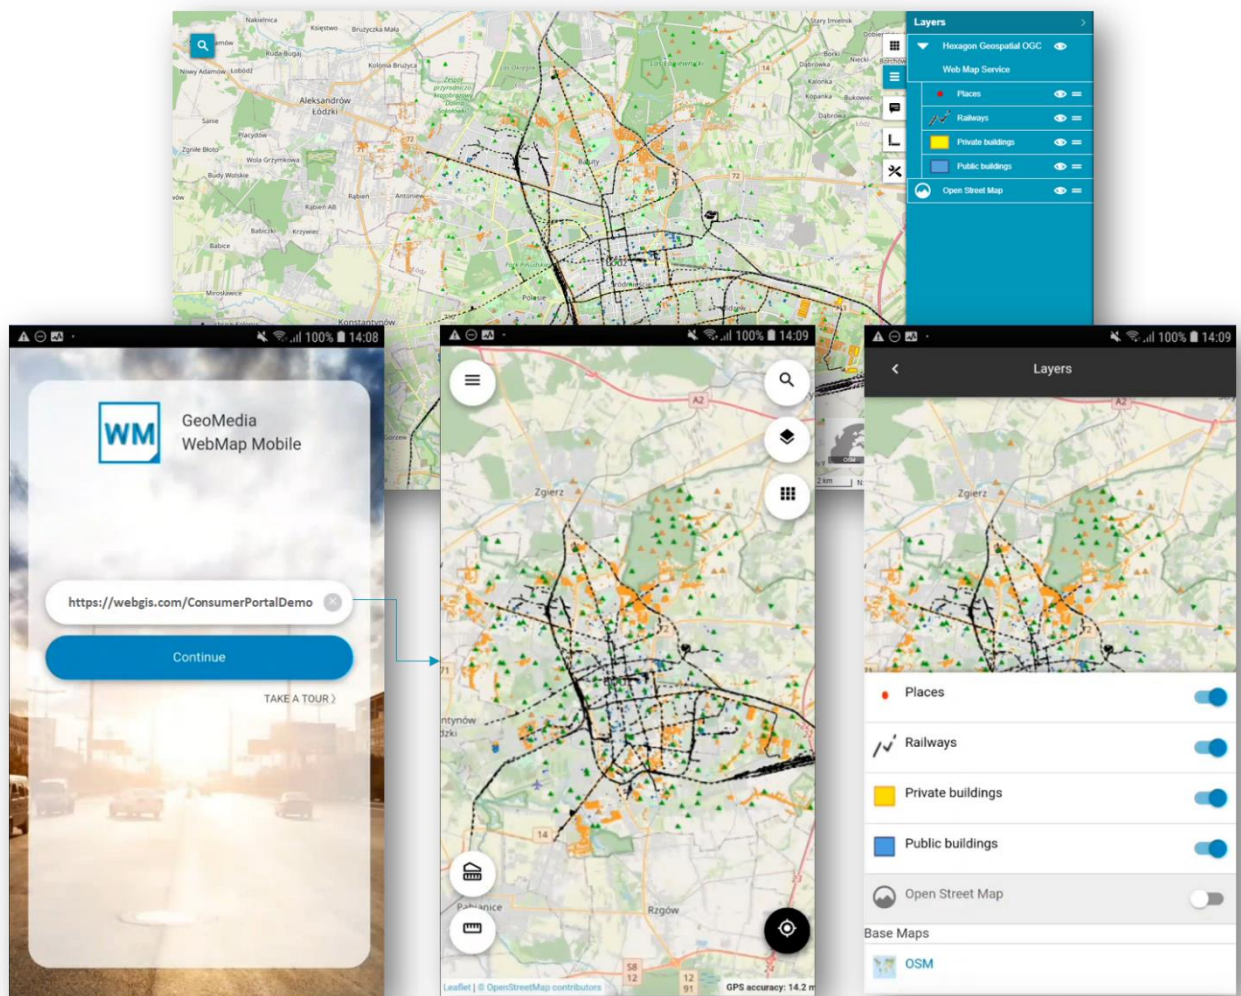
Layers

Hexagon Geospatial OGC Web Map Service

Places

Railways

Private buildings

Public buildings

Open Street Map

Aleksandrów Łódzki

100% 14:08

WM

GeoMedia WebMap Mobile

https://webgis.com/ConsumerPortalDemo

Continue

TAKE A TOUR

100% 14:09

Zgierz

Pabianice

Rzgów

Leaflet | © OpenStreetMap contributors

GPS accuracy: 14.2 m

100% 14:09

Layers

Zgierz

Places

Railways

Private buildings

Public buildings

Open Street Map

Base Maps

OSM